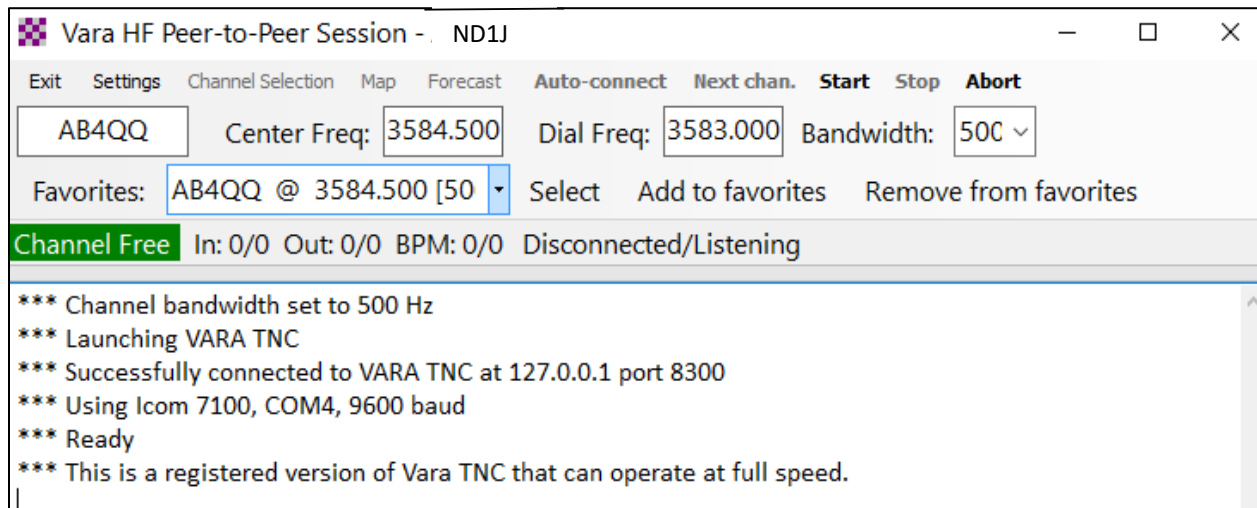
Vara HF Peer-to-Peer Session - ND1J

Exit Settings Channel Selection Map Forecast Auto-connect Next chan. Start Stop Abort

AB4QQ Center Freq: 3584.500 Dial Freq: 3583.000 Bandwidth: 500

Favorites: AB4QQ @ 3584.500 [50 Select Add to favorites Remove from favorites

Channel Free In: 0/0 Out: 0/0 BPM: 0/0 Disconnected/Listening

*** Channel bandwidth set to 500 Hz
*** Launching VARA TNC
*** Successfully connected to VARA TNC at 127.0.0.1 port 8300
*** Using Icom 7100, COM4, 9600 baud
*** Ready
*** This is a registered version of Vara TNC that can operate at full speed.